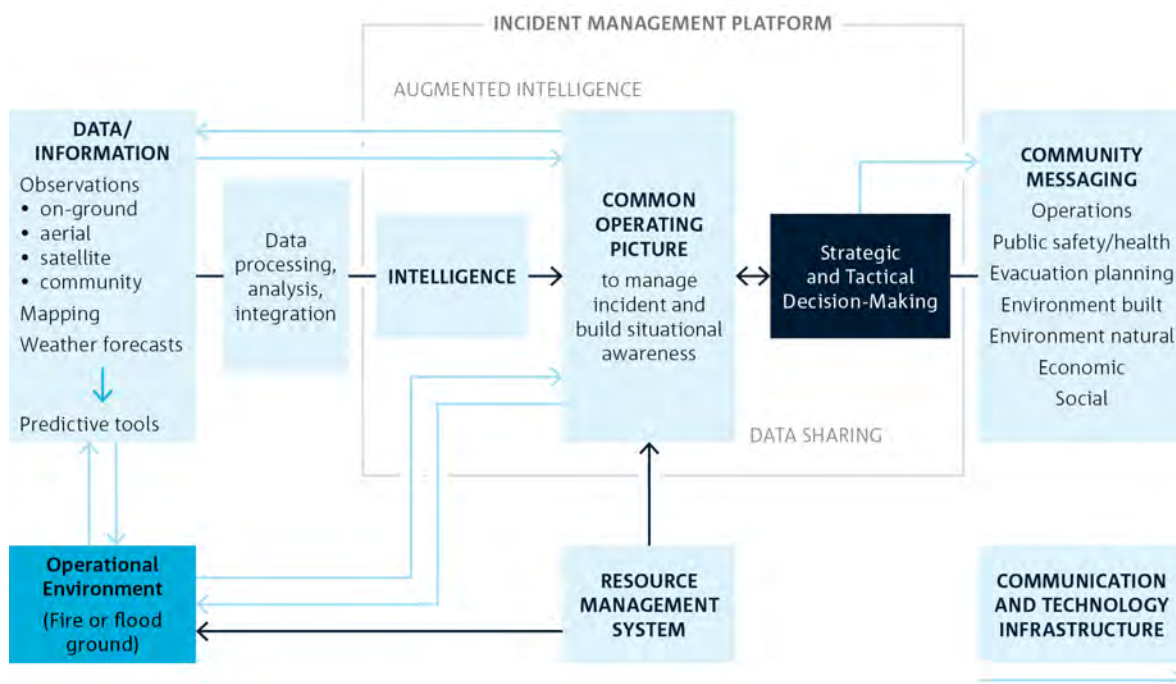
INCIDENT MANAGEMENT PLATFORM

AUGMENTED INTELLIGENCE

DATA/ INFORMATION
Observations
• on-ground
• aerial
• satellite
• community
Mapping
Weather forecasts

Predictive tools

Data processing, analysis, integration

INTELLIGENCE

COMMON OPERATING PICTURE
to manage incident and build situational awareness

Strategic and Tactical Decision-Making

COMMUNITY MESSAGING
Operations
Public safety/health
Evacuation planning
Environment built
Environment natural
Economic
Social

DATA SHARING

Operational Environment
(Fire or flood ground)

RESOURCE MANAGEMENT SYSTEM

COMMUNICATION AND TECHNOLOGY INFRASTRUCTURE